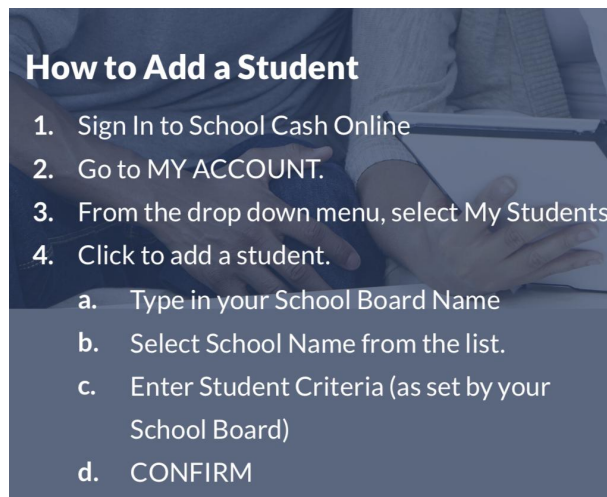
How to Add a Student

1. Sign In to School Cash Online
2. Go to MY ACCOUNT.
3. From the drop down menu, select My Students
4. Click to add a student.
 a. Type in your School Board Name
 b. Select School Name from the list.
 c. Enter Student Criteria (as set by your School Board)
 d. CONFIRM